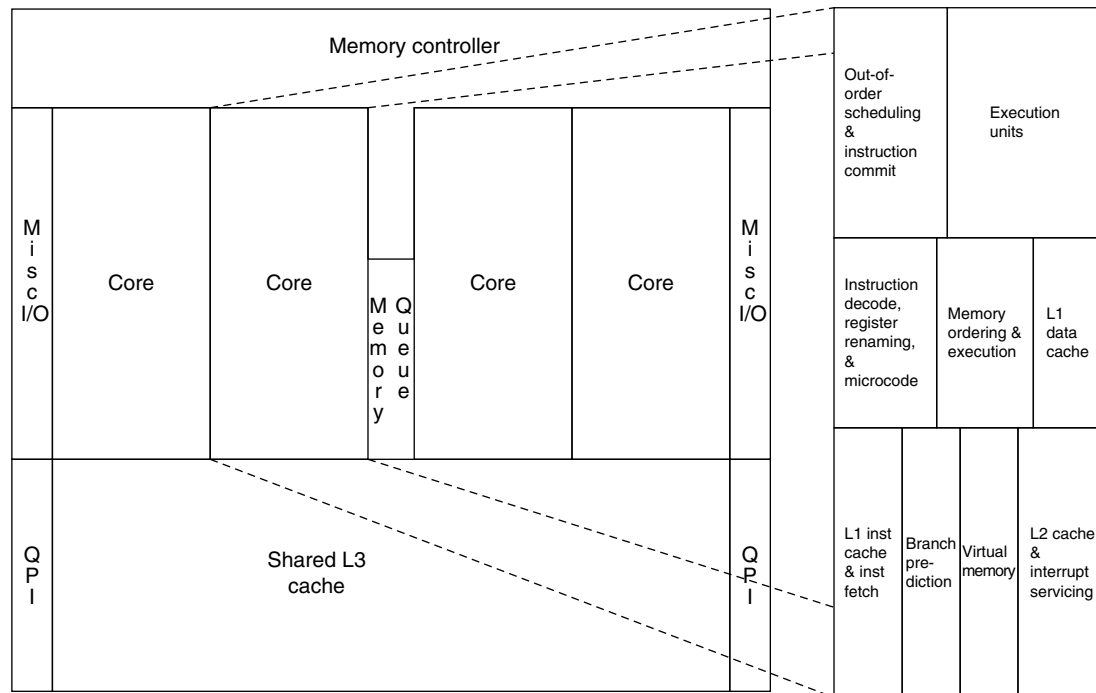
Memory controller

Misc I/O

Core

Core

Memory

Queue

Core

Core

Misc I/O

QPI

Shared L3 cache

QPI

Out-of-order scheduling & instruction commit

Execution units

Instruction decode, register renaming, & microcode

Memory ordering & execution

L1 data cache

L1 inst cache & inst fetch

Branch prediction

Virtual memory

L2 cache & interrupt servicing